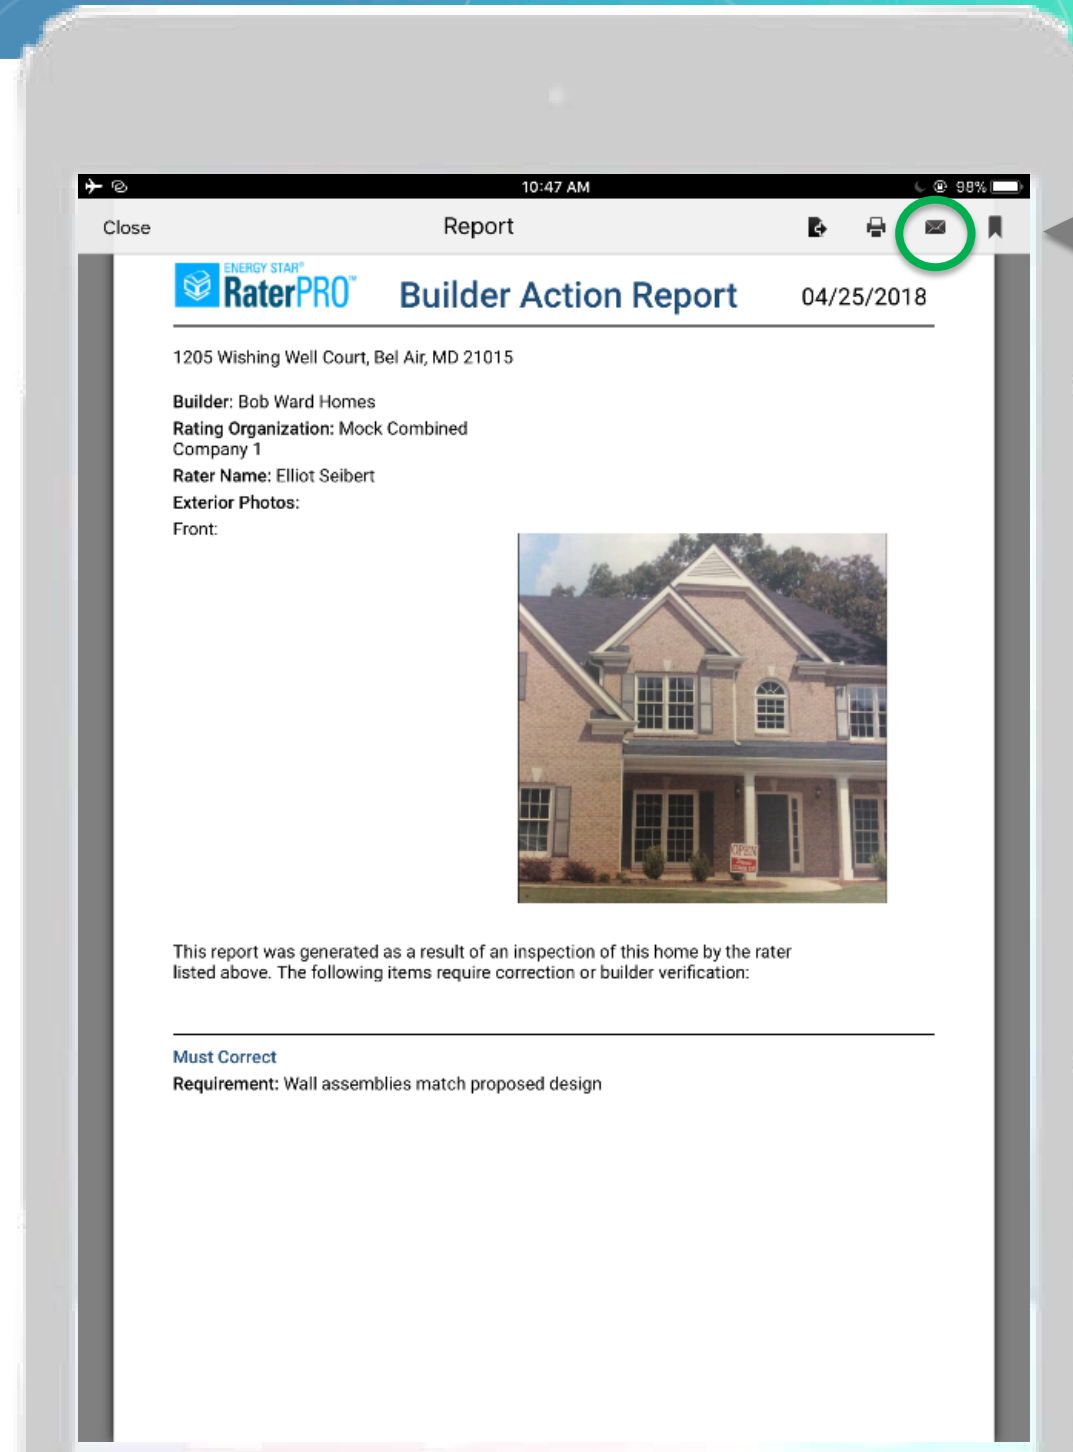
10:47 AM
98%

Close
Report

ENERGY STAR®
RaterPRO™
Builder Action Report
04/25/2018

1205 Wishing Well Court, Bel Air, MD 21015

Builder: Bob Ward Homes
Rating Organization: Mock Combined Company 1
Rater Name: Elliot Seibert
Exterior Photos:
Front:

OPEN

This report was generated as a result of an inspection of this home by the rater listed above. The following items require correction or builder verification:

Must Correct
Requirement: Wall assemblies match proposed design